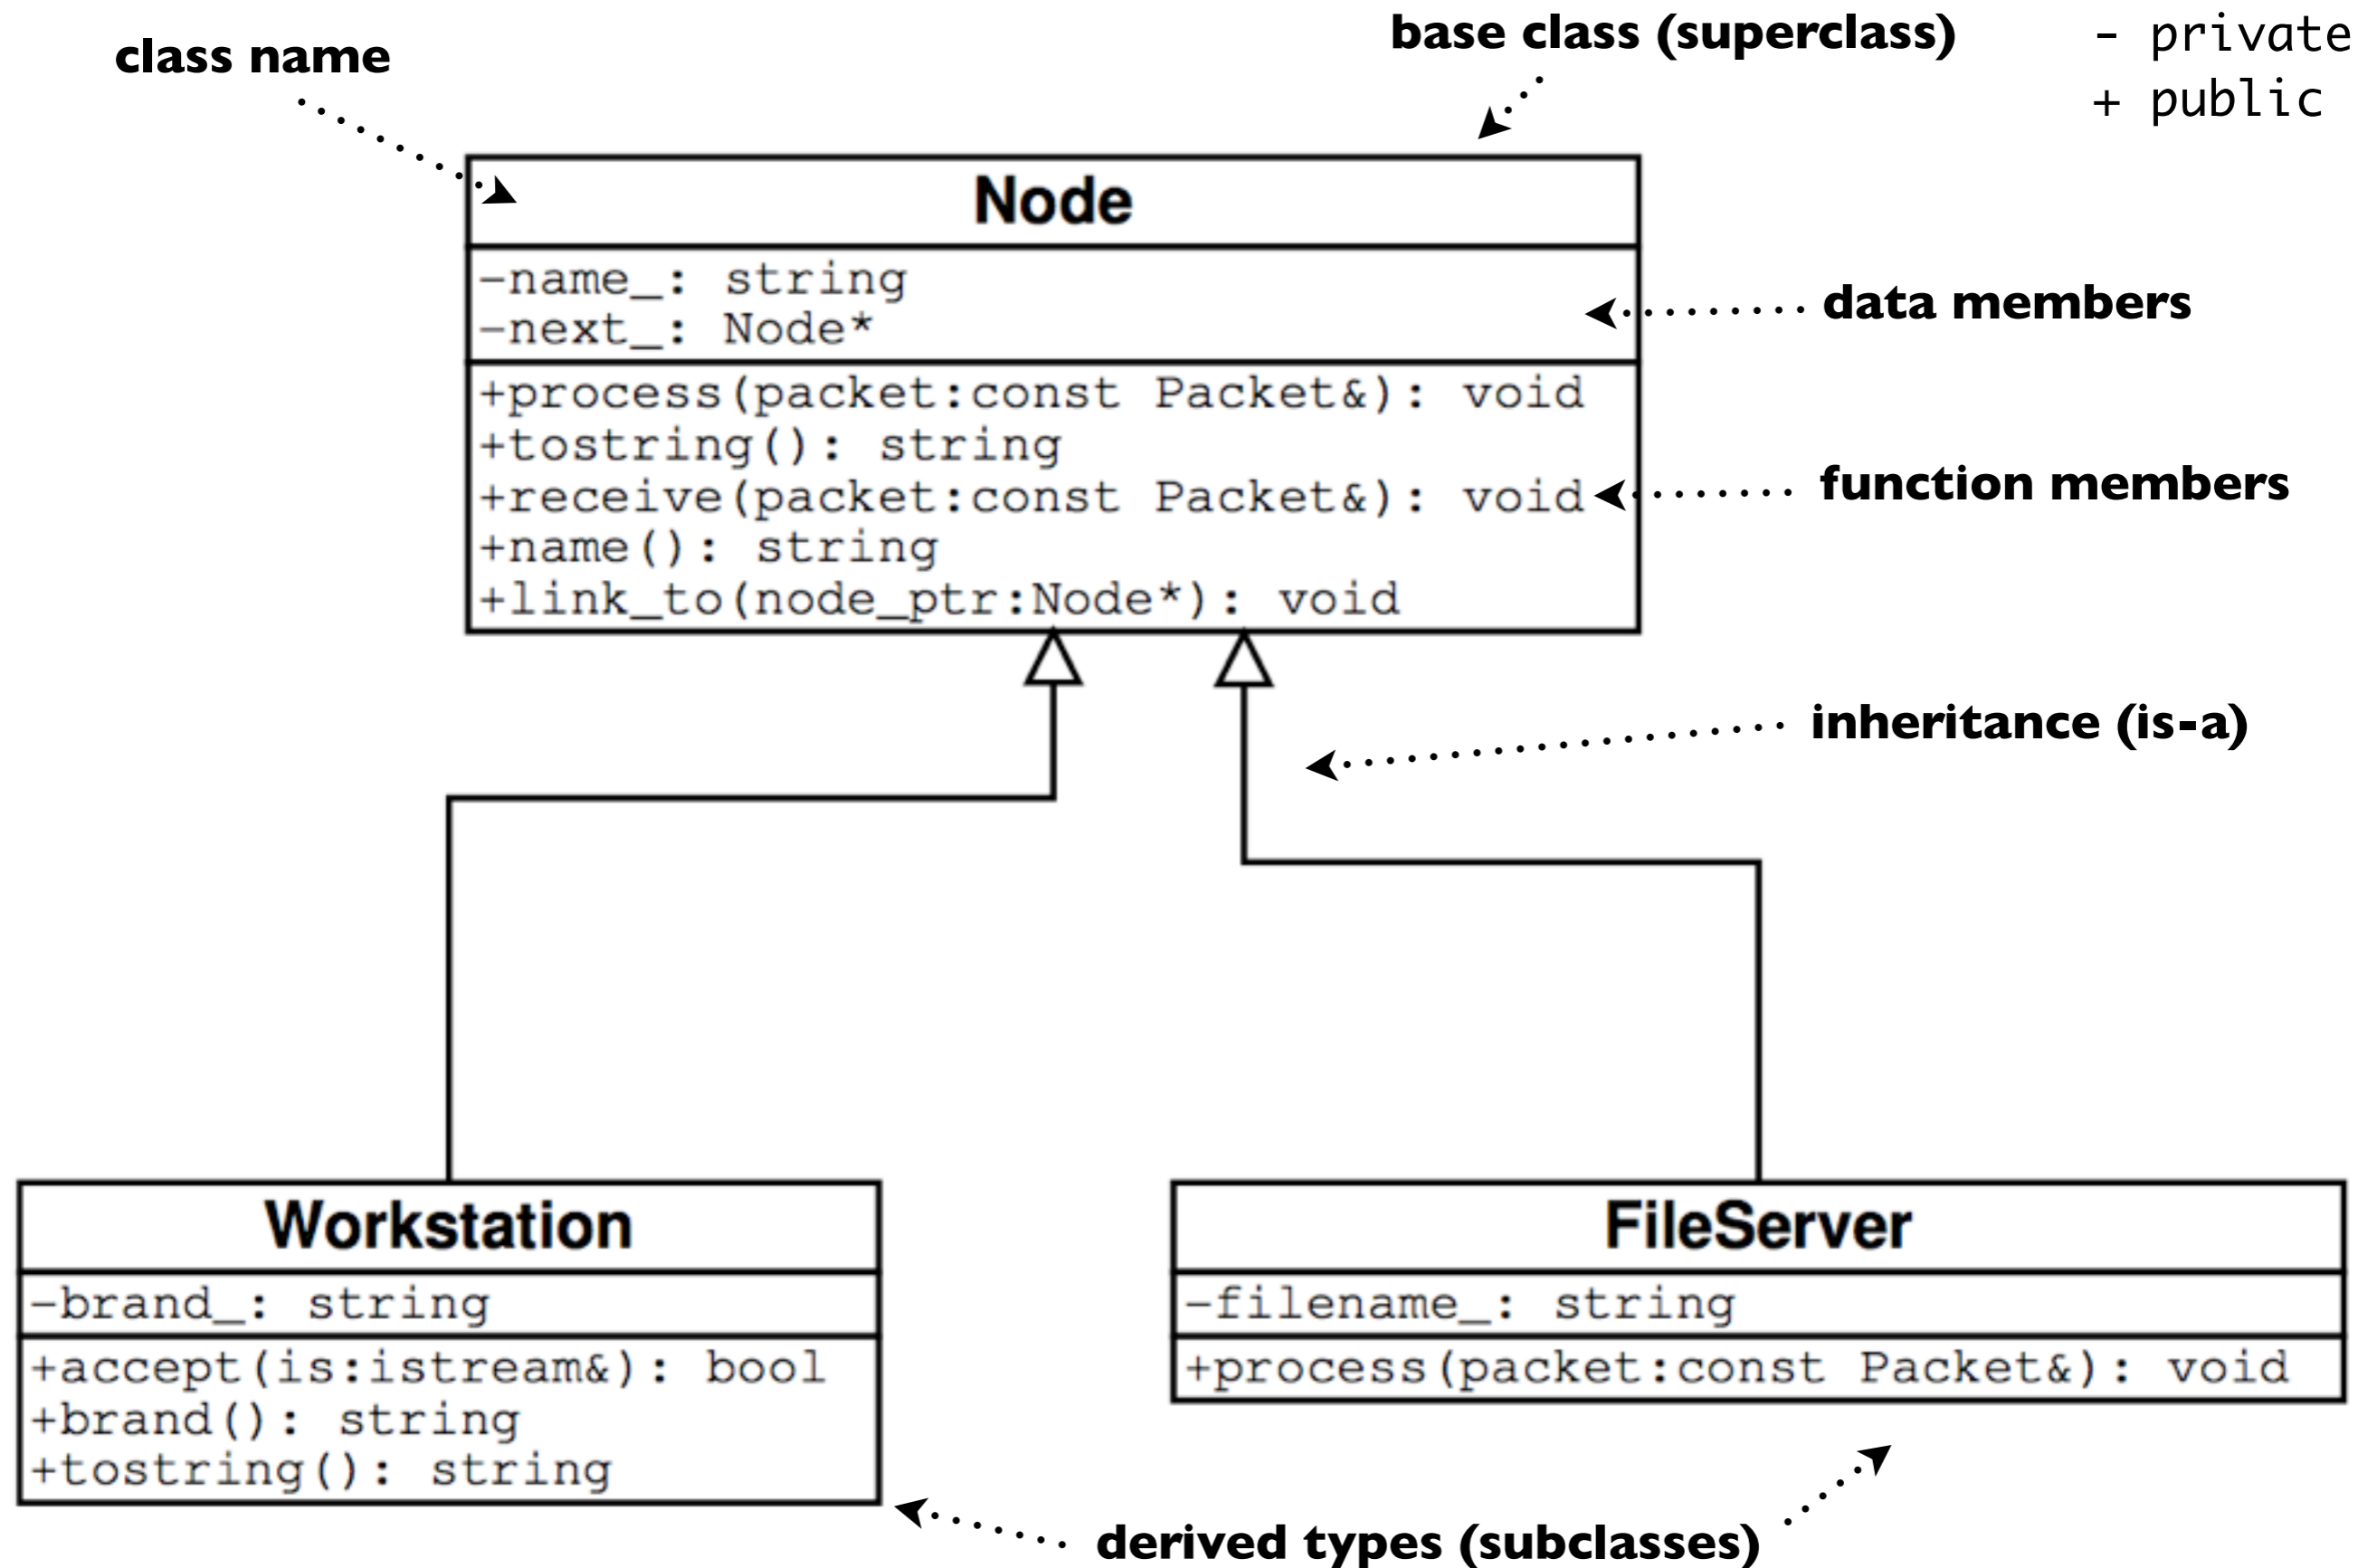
class name

base class (superclass)

- private
+ public

Node

-name_: string
-next_: Node*

data members

+process(packet:const Packet&): void
+tostring(): string
+receive(packet:const Packet&): void
+name(): string
+link_to(node_ptr:Node*): void

function members

inheritance (is-a)

Workstation

-brand_: string

+accept(is:istream&): bool
+brand(): string
+tostring(): string

FileServer

-filename_: string

+process(packet:const Packet&): void

derived types (subclasses)